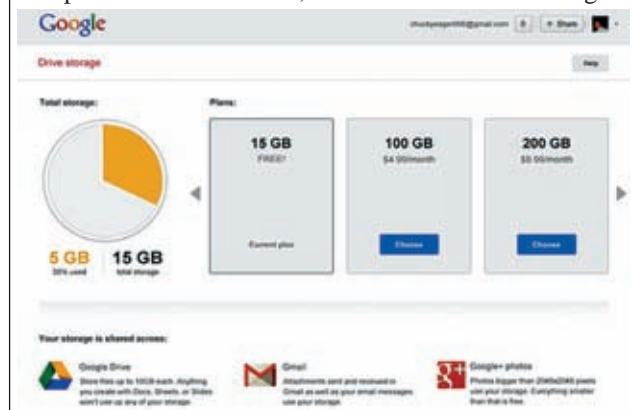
Google

chuckyeager000@gmail.com 0 + Share

Drive storage

Help

Total storage:

5 GB
33% used

15 GB
total storage

Plans:

15 GB
FREE!

Current plan

100 GB
$4.99/month

Choose

200 GB
$9.99/month

Choose

Your storage is shared across:

Google Drive
Store files up to 10GB each. Anything you create with Docs, Sheets, or Slides won't use up any of your storage.

Gmail
Attachments sent and received in Gmail as well as your email messages use your storage.

Google+ photos
Photos bigger than 2048x2048 pixels use your storage. Everything smaller than that is free.